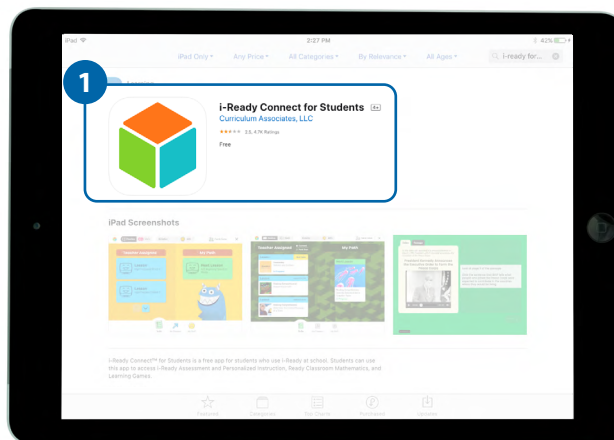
iPad 2:27 PM 42%

iPad Only ▾ Any Price ▾ All Categories ▾ By Relevance ▾ All Ages ▾ i-ready for...

1

i-Ready Connect for Students 4+

Curriculum Associates, LLC

★★★★★ 3.0, 4.7K Ratings

Free

iPad Screenshots

Teacher Assigned My Path

i-Ready Connect™ for Students is a free app for students who use i-Ready at school. Students can use this app to access i-Ready Assessment and Personalized Instruction, Ready Classroom Mathematics, and Learning Games.

Featured Categories Top Charts Purchased Updates